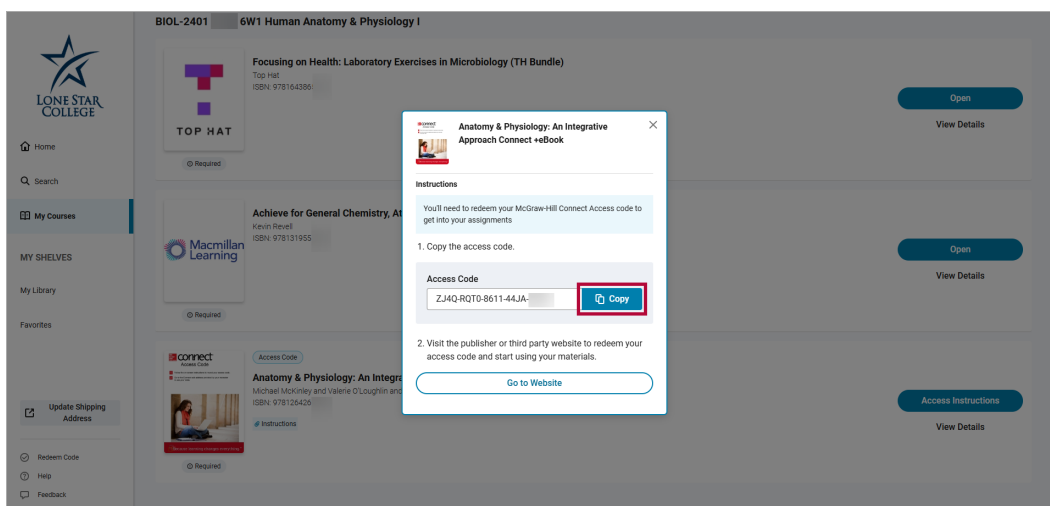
BIOL-2401 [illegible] 6W1 Human Anatomy & Physiology I

LONE STAR COLLEGE

Home

Search

My Courses

MY SHELVES

My Library

Favorites

Update Shipping Address

Redeem Code

Help

Feedback

TOP HAT

Required

Focusing on Health: Laboratory Exercises in Microbiology (TH Bundle)
Top Hat
ISBN: 978164386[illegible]

Open

View Details

Macmillan Learning

Required

Achieve for General Chemistry, At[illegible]
Kevin Revell
ISBN: 978131955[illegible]

Open

View Details

connect Access Code

Required

Access Code

Anatomy & Physiology: An Integra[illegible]
Michael McKinley and Valerie O'Loughlin an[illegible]
ISBN: 978126426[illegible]

Instructions

Access Instructions

View Details

Anatomy & Physiology: An Integrative Approach Connect +eBook

Instructions

You'll need to redeem your McGraw-Hill Connect Access code to get into your assignments

1. Copy the access code.

Access Code

ZJ4Q-RQT0-8611-44JA-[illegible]

Copy

2. Visit the publisher or third party website to redeem your access code and start using your materials.

Go to Website